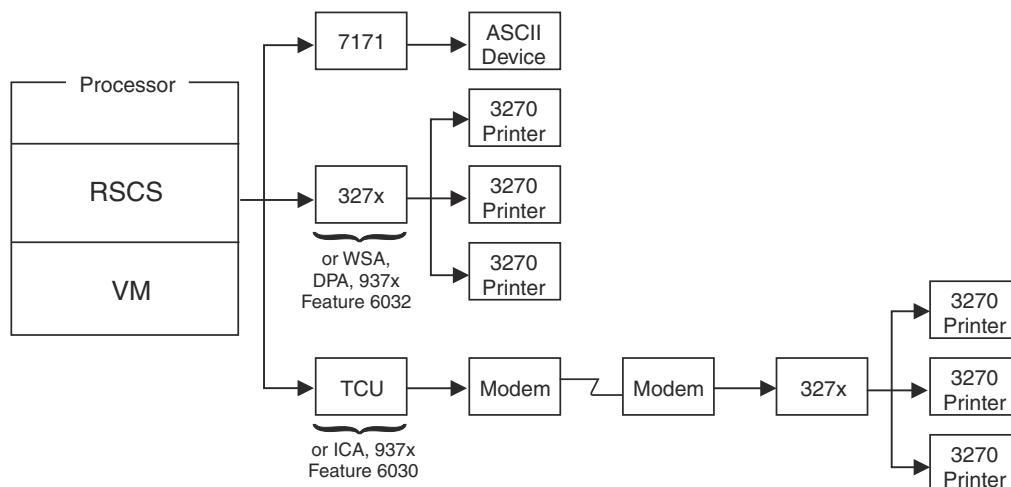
Processor

RSCS

VM

7171

ASCII Device

327x

or WSA, DPA, 937x Feature 6032

3270 Printer

3270 Printer

3270 Printer

TCU

or ICA, 937x Feature 6030

Modem

Modem

327x

3270 Printer

3270 Printer

3270 Printer